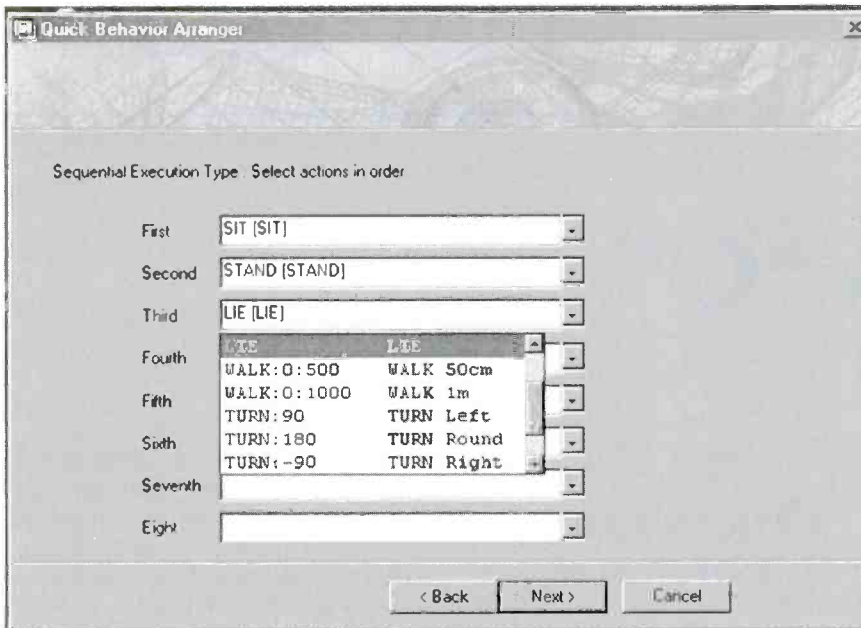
Quick Behavior Arranger

Sequential Execution Type : Select actions in order

First SIT [SIT]

Second STAND [STAND]

Third LIE [LIE]

Fourth

Fifth

Sixth

Seventh

Eight

| | |
|---|---|
| LIE | LIE |
| WALK:0:500 | WALK 50cm |
| WALK:0:1000 | WALK 1m |
| TURN:90 | TURN Left |
| TURN:180 | TURN Round |
| TURN:-90 | TURN Right |

< Back Next > Cancel